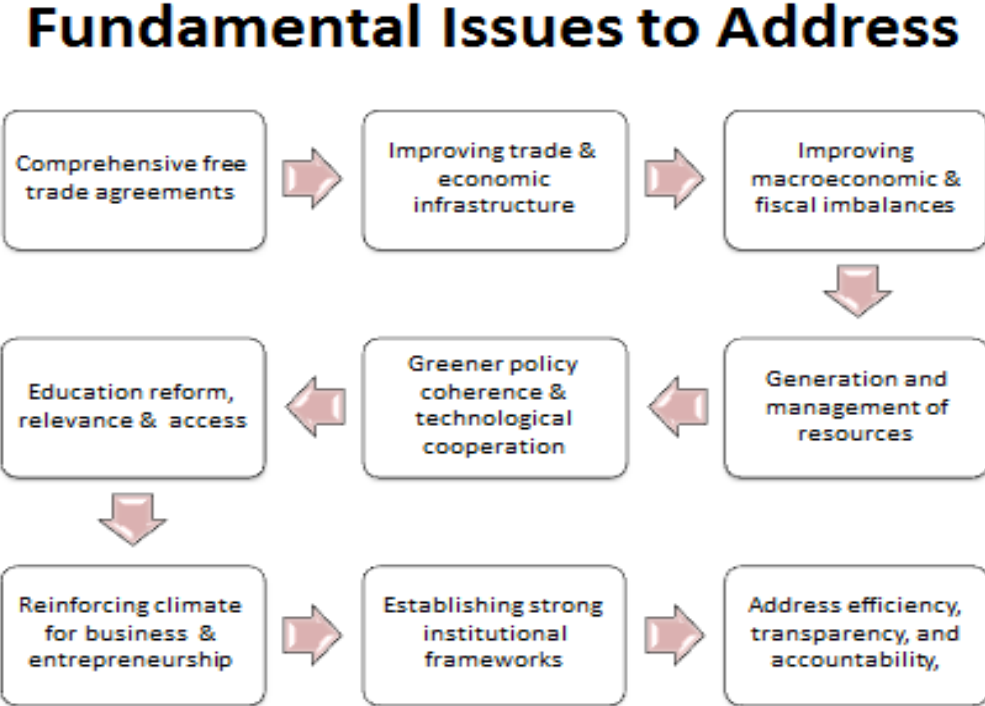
Fundamental Issues to Address

Comprehensive free trade agreements

Improving trade & economic infrastructure

Improving macroeconomic & fiscal imbalances

Generation and management of resources

Greener policy coherence & technological cooperation

Education reform, relevance & access

Reinforcing climate for business & entrepreneurship

Establishing strong institutional frameworks

Address efficiency, transparency, and accountability,